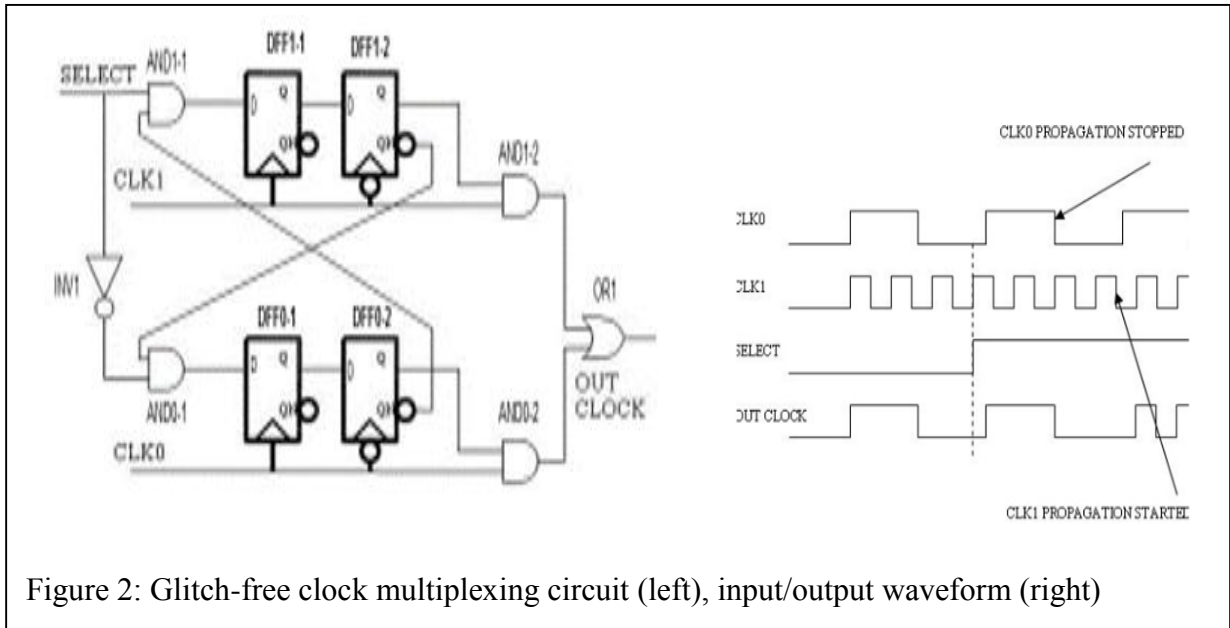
SELECT
AND1-1
DFF1-1
DFF1-2
D
Q
QN
D
Q
QN
CLK1
AND1-2
INV1
OR1
DFF0-1
DFF0-2
D
Q
QN
D
Q
QN
AND0-1
OUT CLOCK
AND0-2
CLK0

CLK0 PROPAGATION STOPPED
CLK0
CLK1
SELECT
OUT CLOCK
CLK1 PROPAGATION STARTED

Figure 2: Glitch-free clock multiplexing circuit (left), input/output waveform (right)